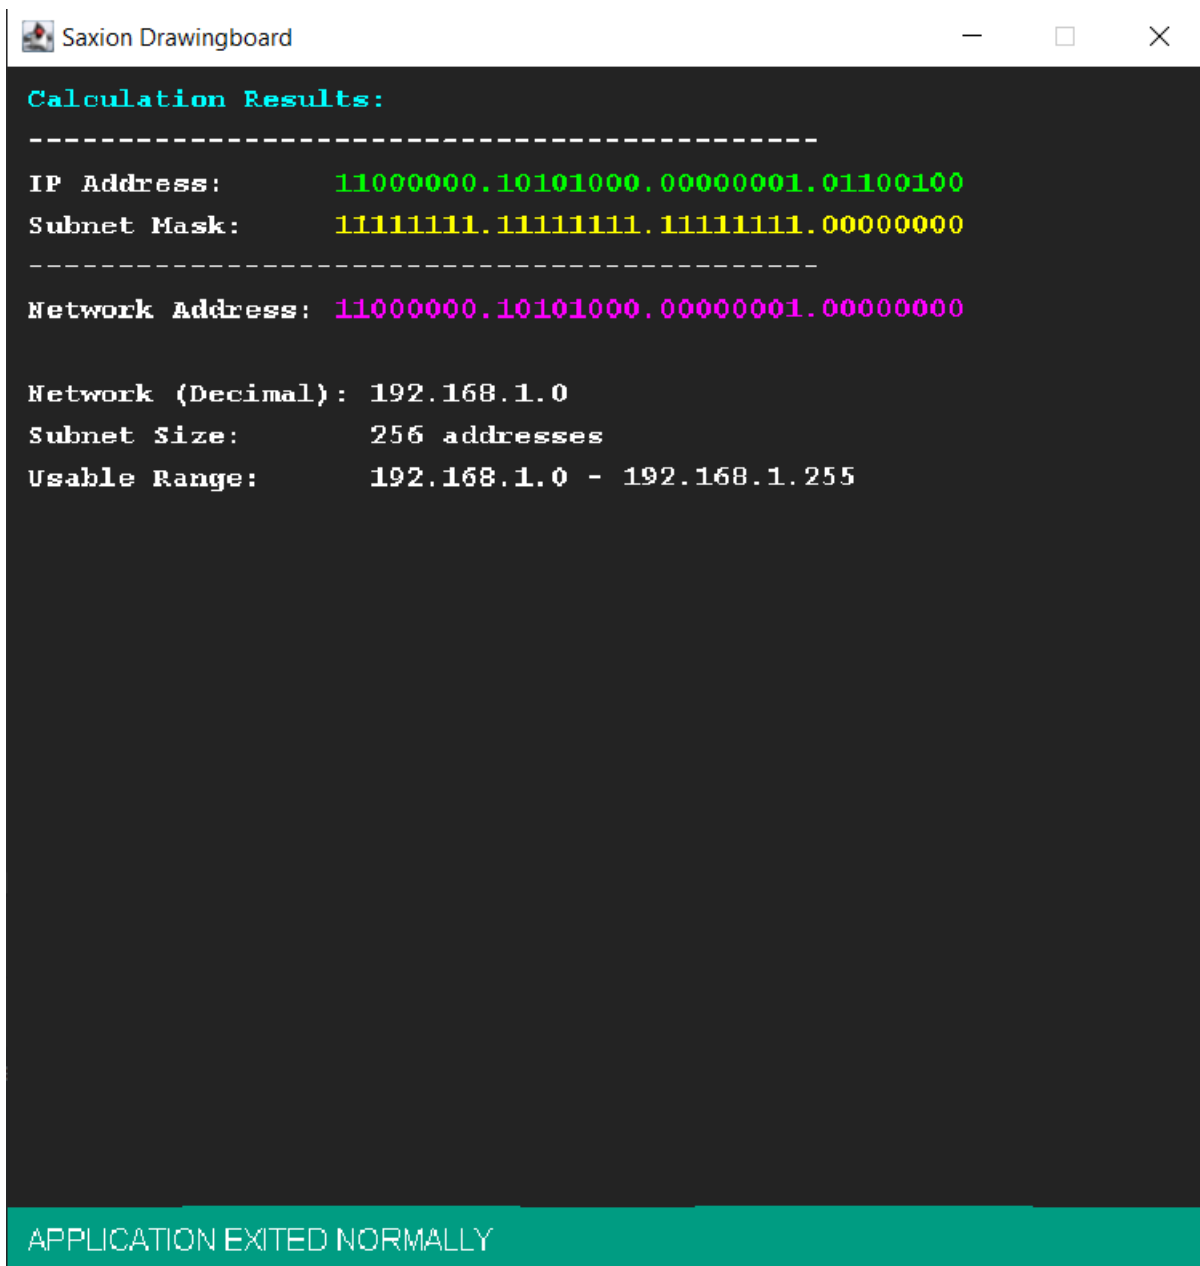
Saxion Drawingboard

Calculation Results:

----------------------------------------

IP Address: 11000000.10101000.00000001.01100100

Subnet Mask: 11111111.11111111.11111111.00000000

----------------------------------------

Network Address: 11000000.10101000.00000001.00000000

Network (Decimal): 192.168.1.0

Subnet Size: 256 addresses

Usable Range: 192.168.1.0 - 192.168.1.255

APPLICATION EXITED NORMALLY